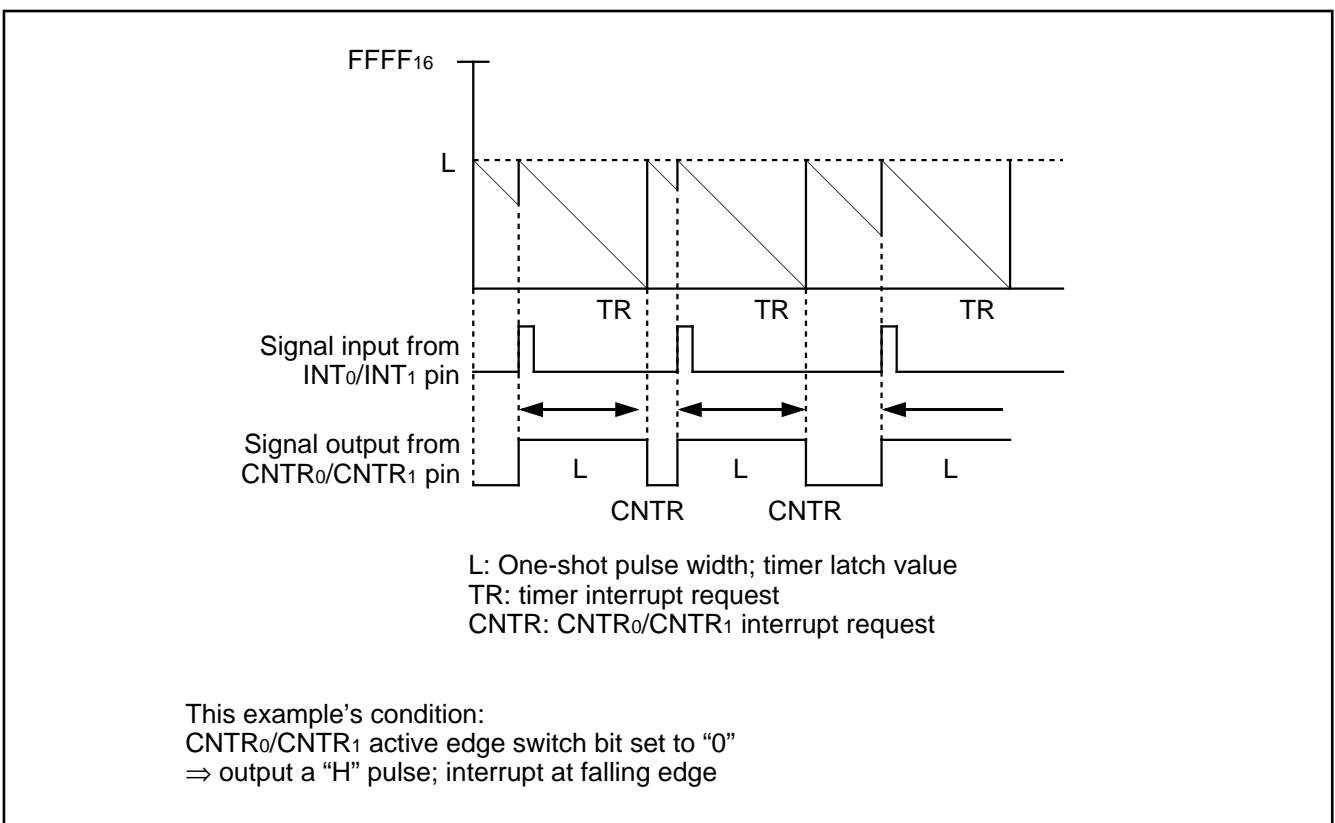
$FFFF_{16}$

L

TR TR TR

Signal input from $INT_0$/$INT_1$ pin

Signal output from $CNTR_0$/$CNTR_1$ pin

L L L

CNTR CNTR

L: One-shot pulse width; timer latch value
TR: timer interrupt request
CNTR: $CNTR_0$/$CNTR_1$ interrupt request

This example's condition:
$CNTR_0$/$CNTR_1$ active edge switch bit set to "0"
$\Rightarrow$ output a "H" pulse; interrupt at falling edge